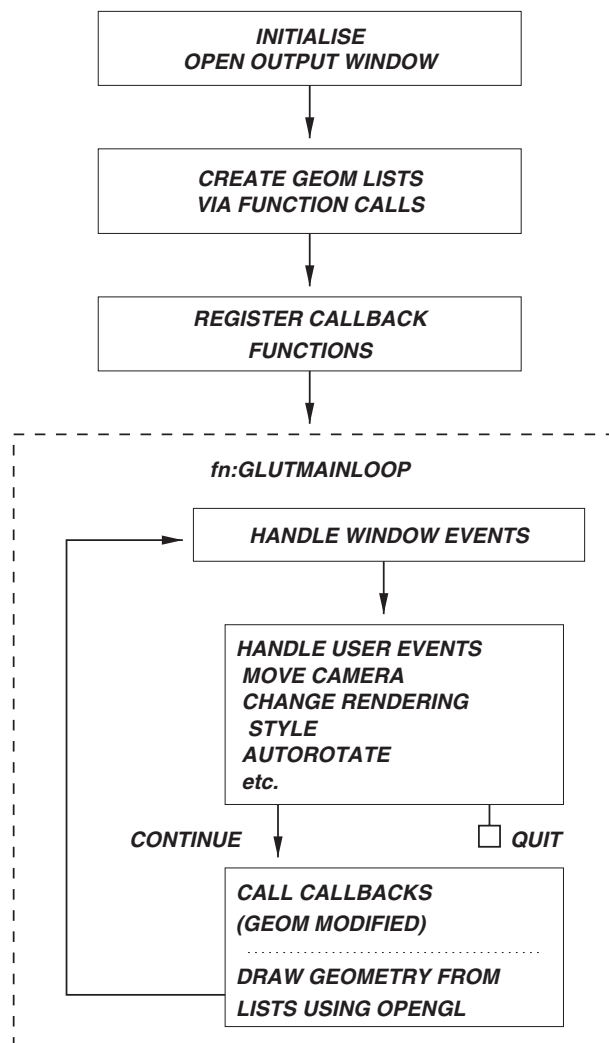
INITIALISE
OPEN OUTPUT WINDOW

CREATE GEOM LISTS
VIA FUNCTION CALLS

REGISTER CALLBACK
FUNCTIONS

fn:GLUTMAINLOOP

HANDLE WINDOW EVENTS

HANDLE USER EVENTS
MOVE CAMERA
CHANGE RENDERING
STYLE
AUTOROTATE
etc.

CONTINUE

QUIT

CALL CALLBACKS
(GEOM MODIFIED)

DRAW GEOMETRY FROM
LISTS USING OPENGL